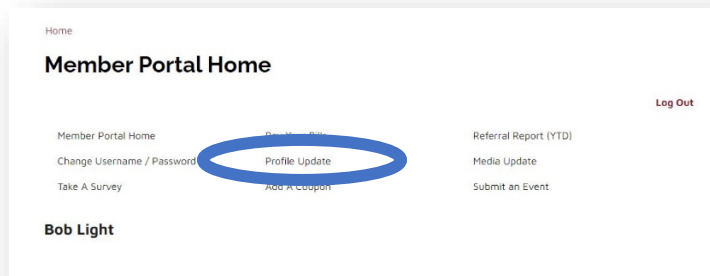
Home

Member Portal Home

Log Out

Member Portal Home
Change Username / Password
Take A Survey

Pay Your Bills
Profile Update
Add A Coupon

Referral Report (YTD)
Media Update
Submit an Event

Bob Light